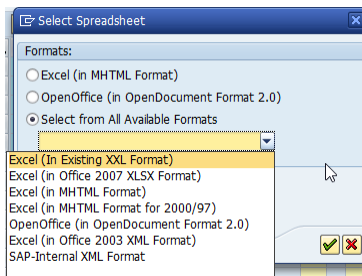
Select Spreadsheet

Formats:

Excel (in MHTML Format)

OpenOffice (in OpenDocument Format 2.0)

Select from All Available Formats

Excel (In Existing XXL Format)
Excel (in Office 2007 XLSX Format)
Excel (in MHTML Format)
Excel (in MHTML Format for 2000/97)
OpenOffice (in OpenDocument Format 2.0)
Excel (in Office 2003 XML Format)
SAP-Internal XML Format